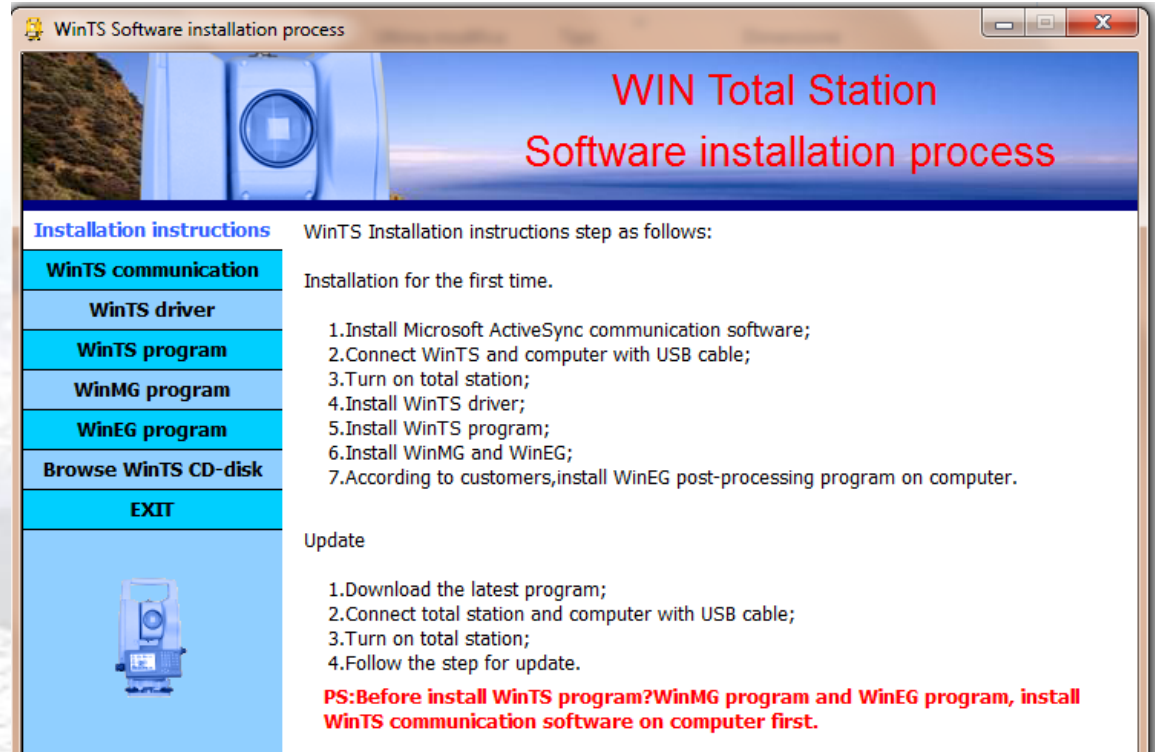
WinTS Software installation process

WIN Total Station

Software installation process

Installation instructions

WinTS communication

WinTS driver

WinTS program

WinMG program

WinEG program

Browse WinTS CD-disk

EXIT

WinTS Installation instructions step as follows:

Installation for the first time.

1.Install Microsoft ActiveSync communication software;
2.Connect WinTS and computer with USB cable;
3.Turn on total station;
4.Install WinTS driver;
5.Install WinTS program;
6.Install WinMG and WinEG;
7.According to customers,install WinEG post-processing program on computer.

Update

1.Download the latest program;
2.Connect total station and computer with USB cable;
3.Turn on total station;
4.Follow the step for update.

PS:Before install WinTS program?WinMG program and WinEG program, install WinTS communication software on computer first.